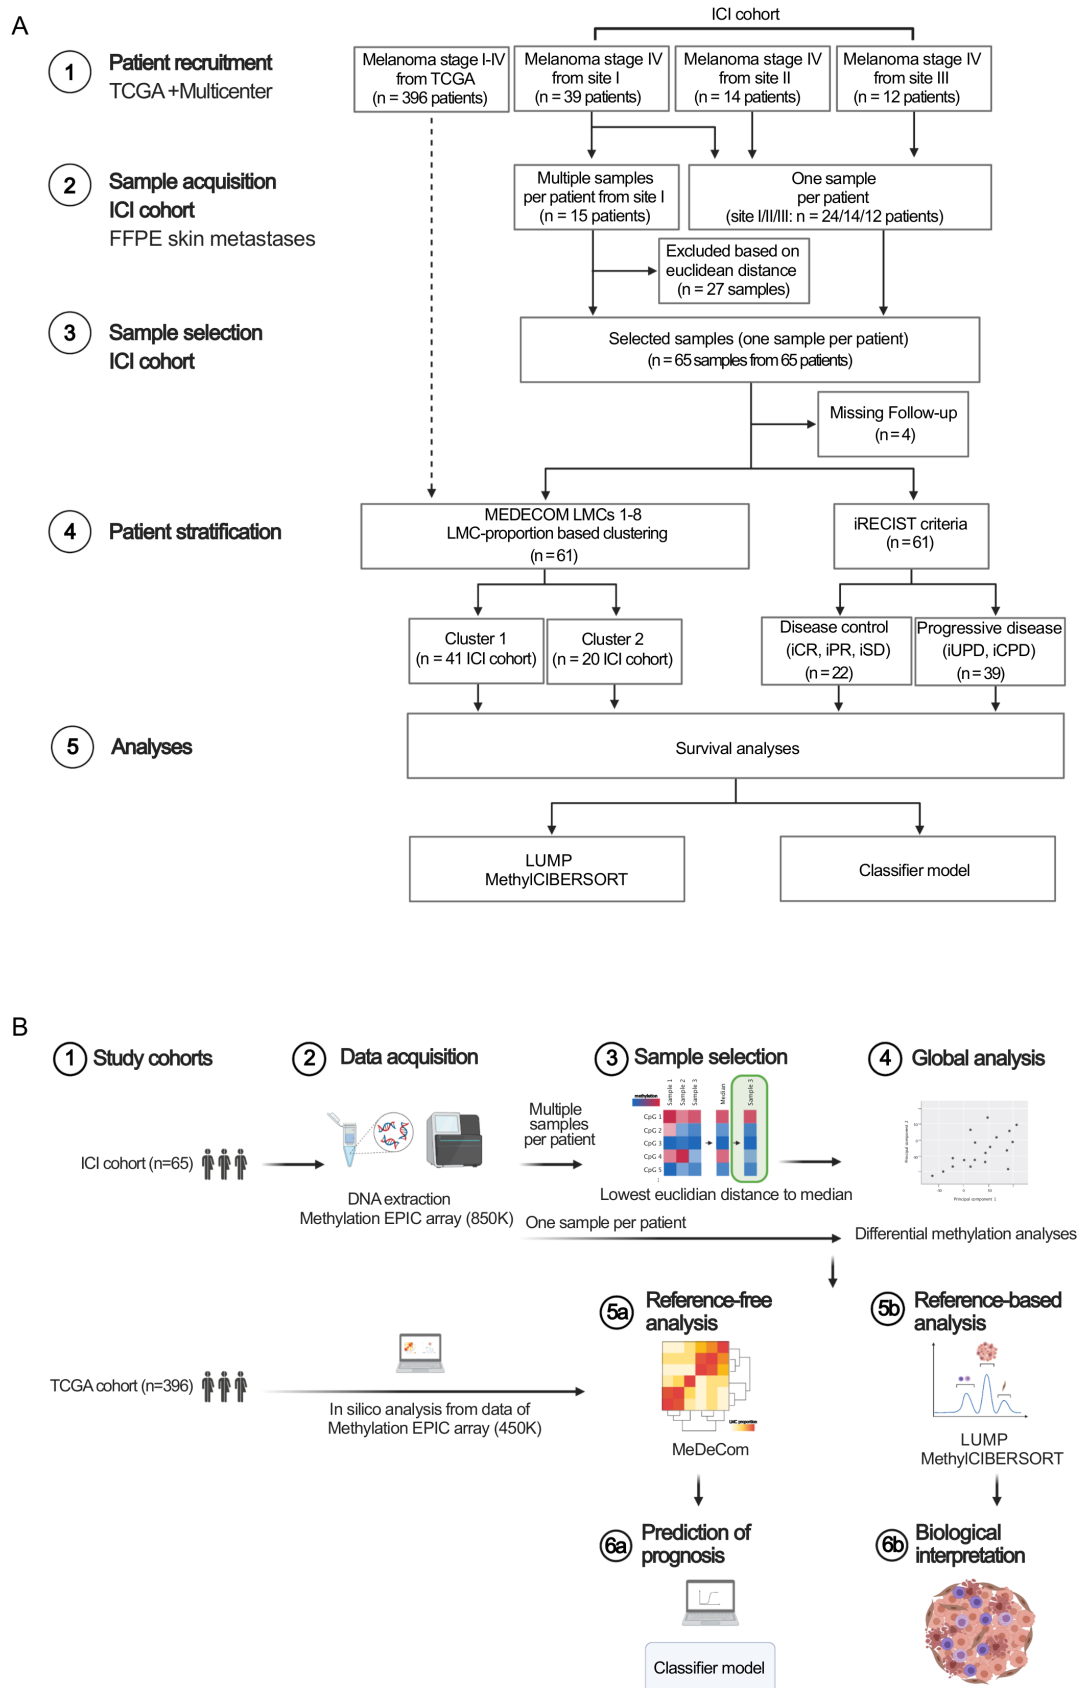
A

ICI cohort

1 Patient recruitment
TCGA +Multicenter

Melanoma stage I-IV from TCGA (n = 396 patients)

Melanoma stage IV from site I (n = 39 patients)

Melanoma stage IV from site II (n = 14 patients)

Melanoma stage IV from site III (n = 12 patients)

2 Sample acquisition
ICI cohort
FFPE skin metastases

Multiple samples per patient from site I (n = 15 patients)

One sample per patient (site I/II/III: n = 24/14/12 patients)

Excluded based on euclidean distance (n = 27 samples)

3 Sample selection
ICI cohort

Selected samples (one sample per patient) (n = 65 samples from 65 patients)

Missing Follow-up (n = 4)

4 Patient stratification

MEDECOM LMCs 1-8
LMC-proportion based clustering
(n = 61)

iRECIST criteria (n = 61)

Cluster 1 (n = 41 ICI cohort)

Cluster 2 (n = 20 ICI cohort)

Disease control (iCR, iPR, iSD) (n = 22)

Progressive disease (iUPD, iCPD) (n = 39)

5 Analyses

Survival analyses

LUMP
MethylCIBERSORT

Classifier model

B

1 Study cohorts

2 Data acquisition

3 Sample selection

4 Global analysis

ICI cohort (n=65)

DNA extraction
Methylation EPIC array (850K)

Multiple samples per patient

methylation
Sample 1
Sample 2
Sample 3
CpG 1
CpG 2
CpG 3
CpG 4
CpG 5
Median
Sample 3

Lowest euclidian distance to median

One sample per patient

Differential methylation analyses

5a Reference-free analysis

5b Reference-based analysis

TCGA cohort (n=396)

In silico analysis from data of Methylation EPIC array (450K)

MeDeCom

LUMP
MethylCIBERSORT

6a Prediction of prognosis

6b Biological interpretation

Classifier model